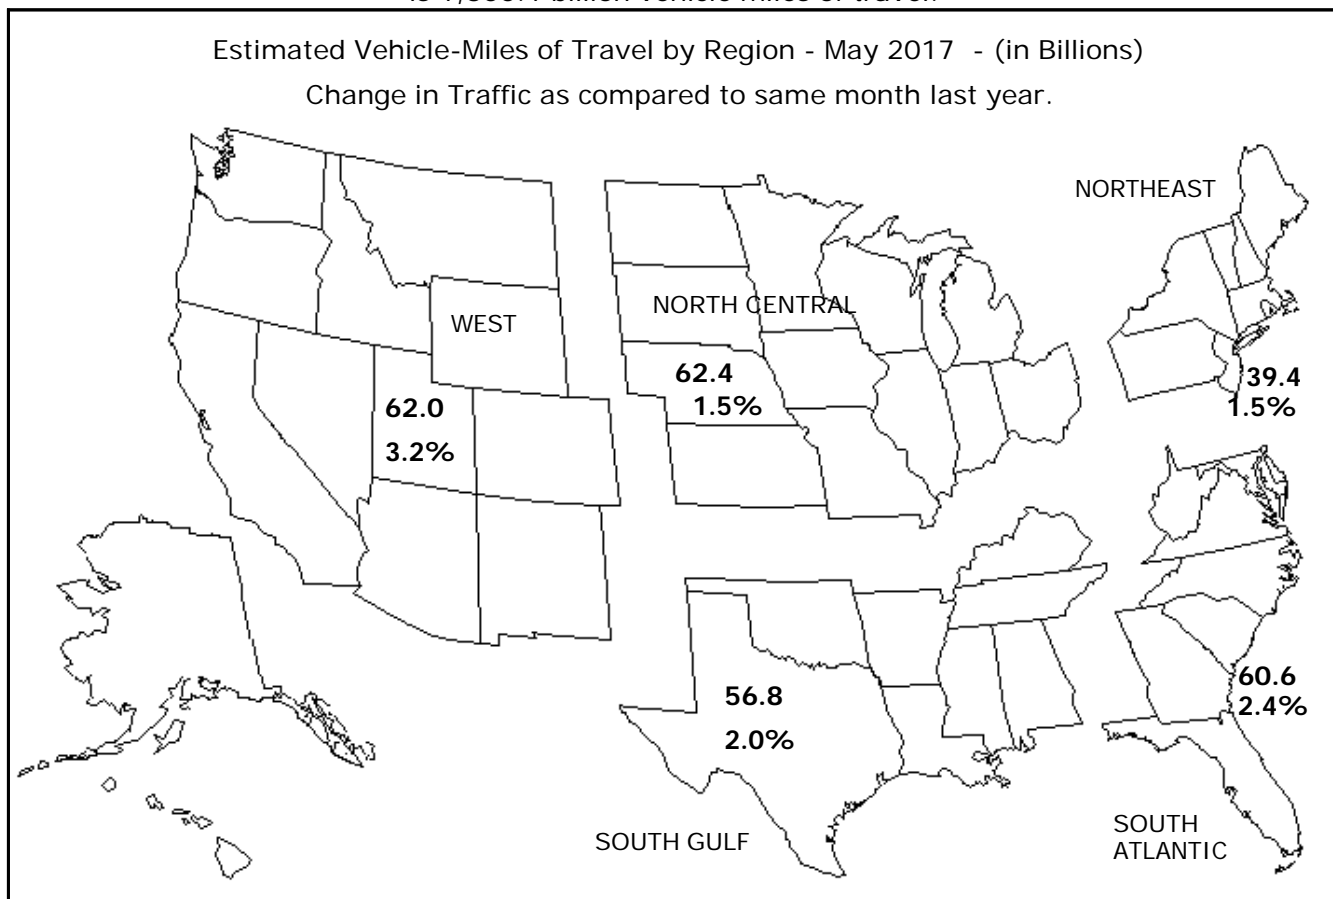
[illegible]

Estimated Vehicle-Miles of Travel by Region - May 2017 - (in Billions)

Change in Traffic as compared to same month last year.

NORTHEAST

WEST

NORTH CENTRAL

62.4
1.5%

39.4
1.5%

62.0
3.2%

56.8
2.0%

60.6
2.4%

SOUTH GULF

SOUTH ATLANTIC